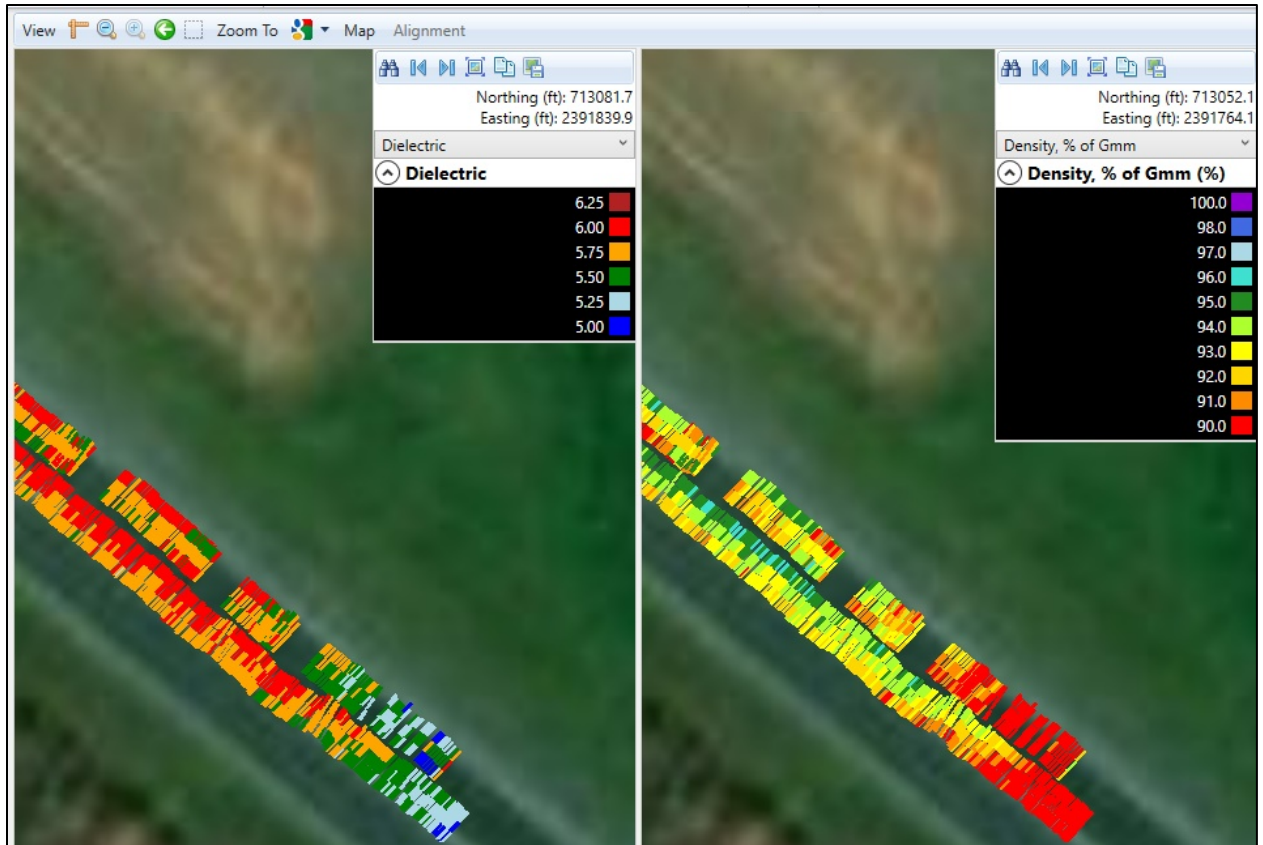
View Zoom To Map Alignment

Northing (ft): 713081.7
Easting (ft): 2391839.9
Dielectric
Dielectric
6.25
6.00
5.75
5.50
5.25
5.00

Northing (ft): 713052.1
Easting (ft): 2391764.1
Density, % of Gmm
Density, % of Gmm (%)
100.0
98.0
97.0
96.0
95.0
94.0
93.0
92.0
91.0
90.0